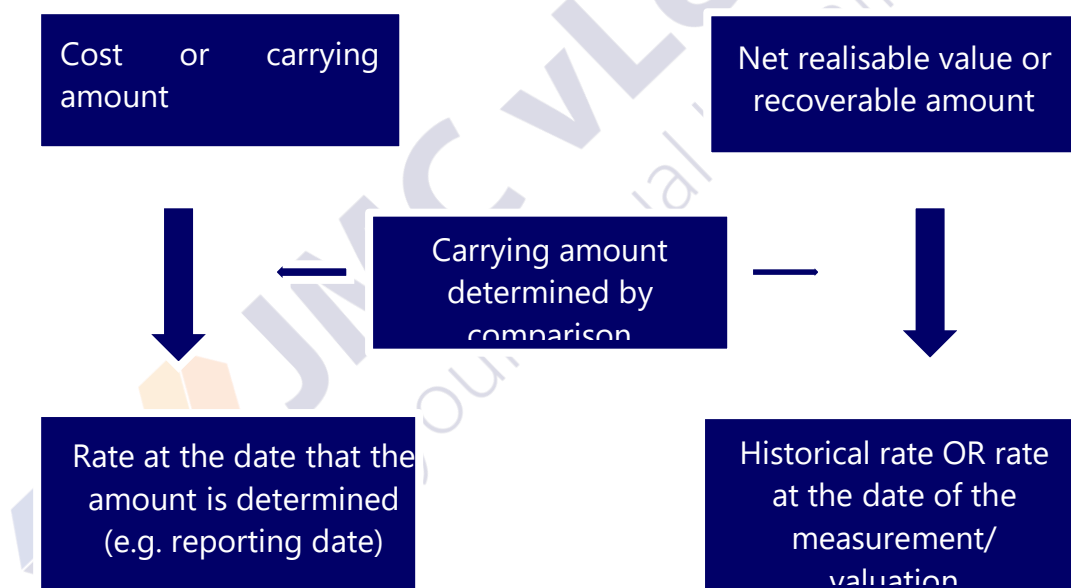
Cost or carrying amount

Net realisable value or recoverable amount

Carrying amount determined by comparison

Rate at the date that the amount is determined (e.g. reporting date)

Historical rate OR rate at the date of the measurement/ valuation

JMC VLe